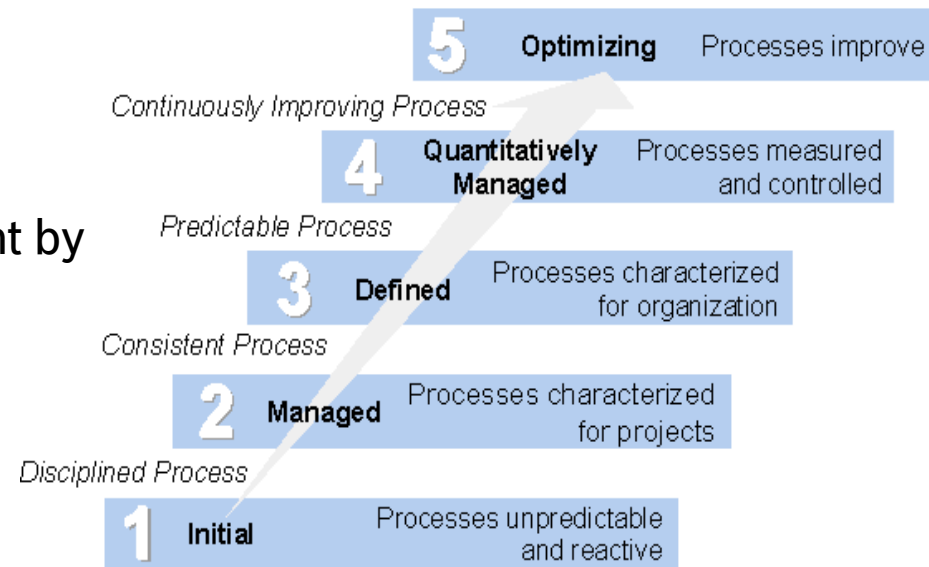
5 Optimizing Processes improve

Continuously Improving Process

4 Quantitatively Managed Processes measured and controlled

nt by

Predictable Process

3 Defined Processes characterized for organization

Consistent Process

2 Managed Processes characterized for projects

Disciplined Process

1 Initial Processes unpredictable and reactive